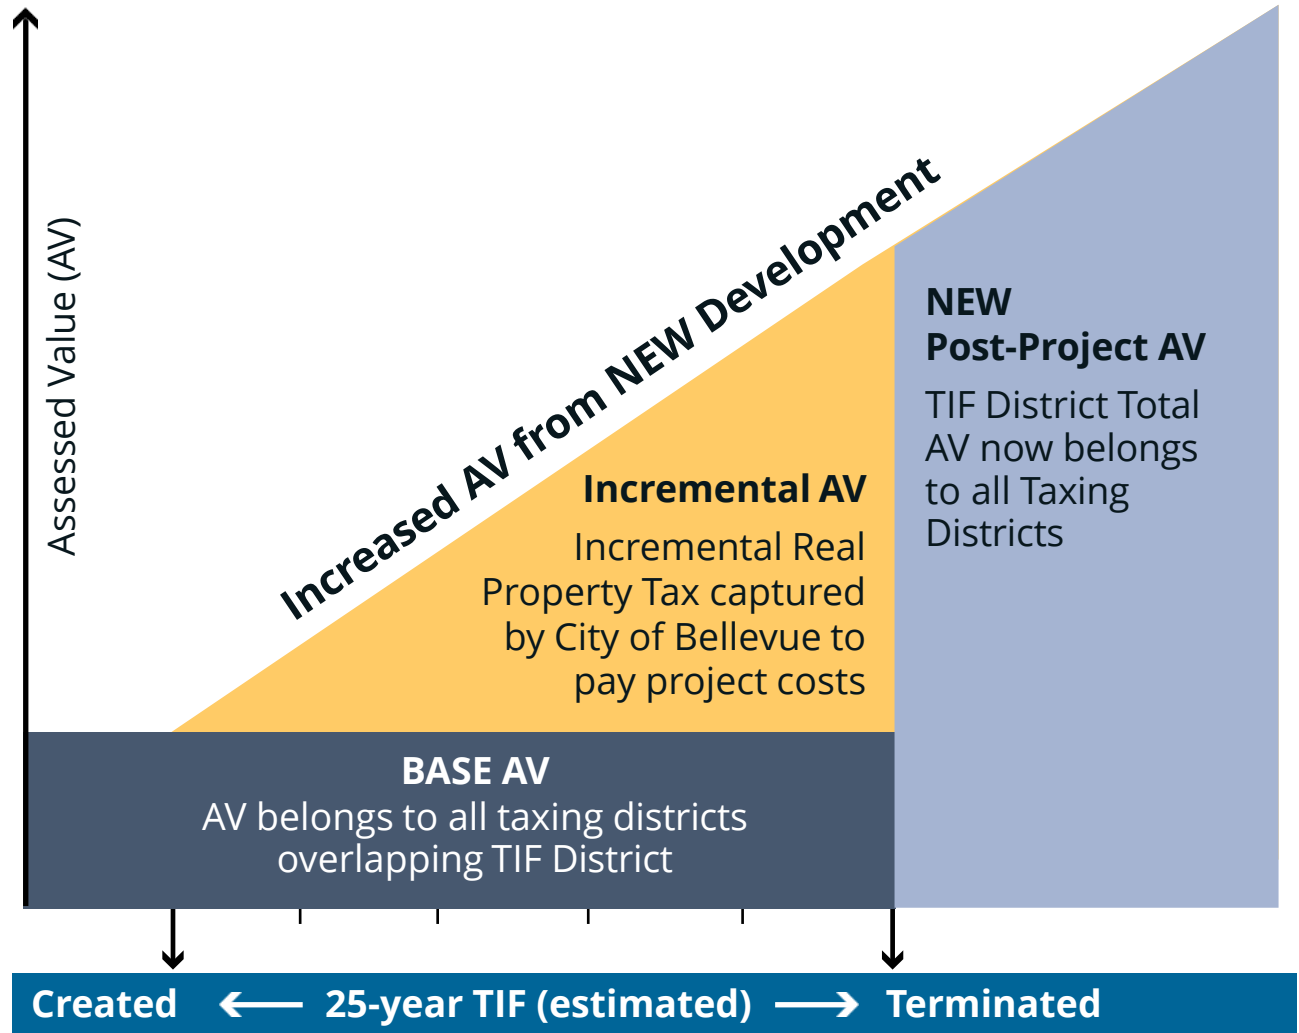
Assessed Value (AV)

Increased AV from NEW Development

Incremental AV

Incremental Real Property Tax captured by City of Bellevue to pay project costs

NEW Post-Project AV

TIF District Total AV now belongs to all Taxing Districts

BASE AV

AV belongs to all taxing districts overlapping TIF District

Created ⟵ 25-year TIF (estimated) ⟶ Terminated